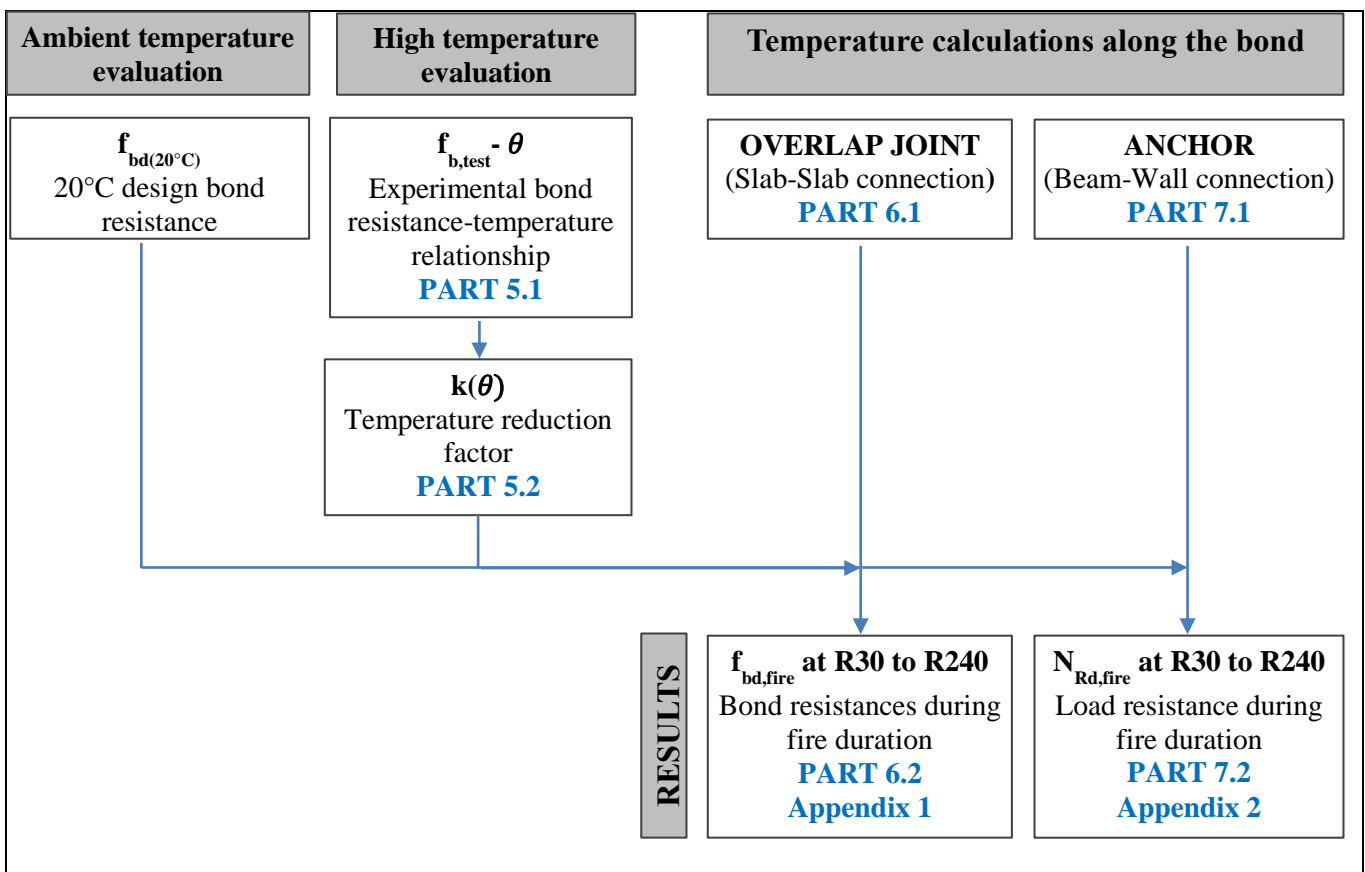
Ambient temperature evaluation

High temperature evaluation

Temperature calculations along the bond

$f_{bd(20°C)}$
20°C design bond resistance

$f_{b,test}$ - $\theta$
Experimental bond resistance-temperature relationship
PART 5.1

OVERLAP JOINT
(Slab-Slab connection)
PART 6.1

ANCHOR
(Beam-Wall connection)
PART 7.1

k($\theta$)
Temperature reduction factor
PART 5.2

RESULTS

$f_{bd,fire}$ at R30 to R240
Bond resistances during fire duration
PART 6.2
Appendix 1

$N_{Rd,fire}$ at R30 to R240
Load resistance during fire duration
PART 7.2
Appendix 2